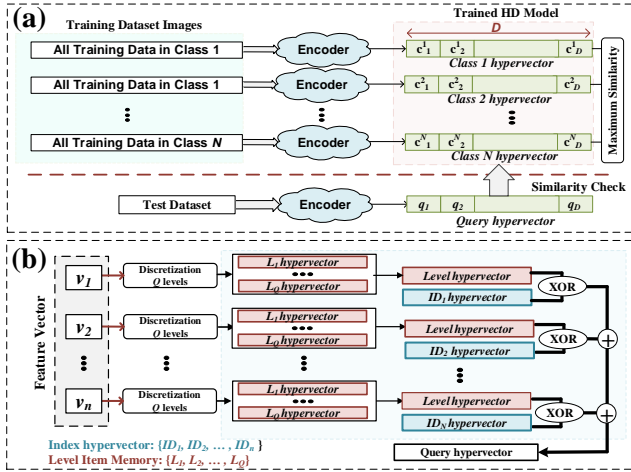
(a)
Training Dataset Images
Trained HD Model
D
All Training Data in Class 1
Encoder
$c^1_1$ $c^1_2$ $c^1_D$
Class 1 hypervector
All Training Data in Class 1
Encoder
$c^2_1$ $c^2_2$ $c^2_D$
Class 2 hypervector
All Training Data in Class N
Encoder
$c^N_1$ $c^N_2$ $c^N_D$
Class N hypervector
Maximum Similarity
Similarity Check
Test Dataset
Encoder
$q_1$ $q_2$ $q_D$
Query hypervector

(b)
Feature Vector
$v_1$
Discretization Q levels
$L_1$ hypervector
$L_Q$ hypervector
Level hypervector
$ID_1$ hypervector
XOR
$v_2$
Discretization Q levels
$L_1$ hypervector
$L_Q$ hypervector
Level hypervector
$ID_2$ hypervector
XOR
$v_n$
Discretization Q levels
$L_1$ hypervector
$L_Q$ hypervector
Level hypervector
$ID_N$ hypervector
XOR
Index hypervector: $\{ID_1, ID_2, \ldots, ID_n\}$
Level Item Memory: $\{L_1, L_2, \ldots, L_Q\}$
Query hypervector